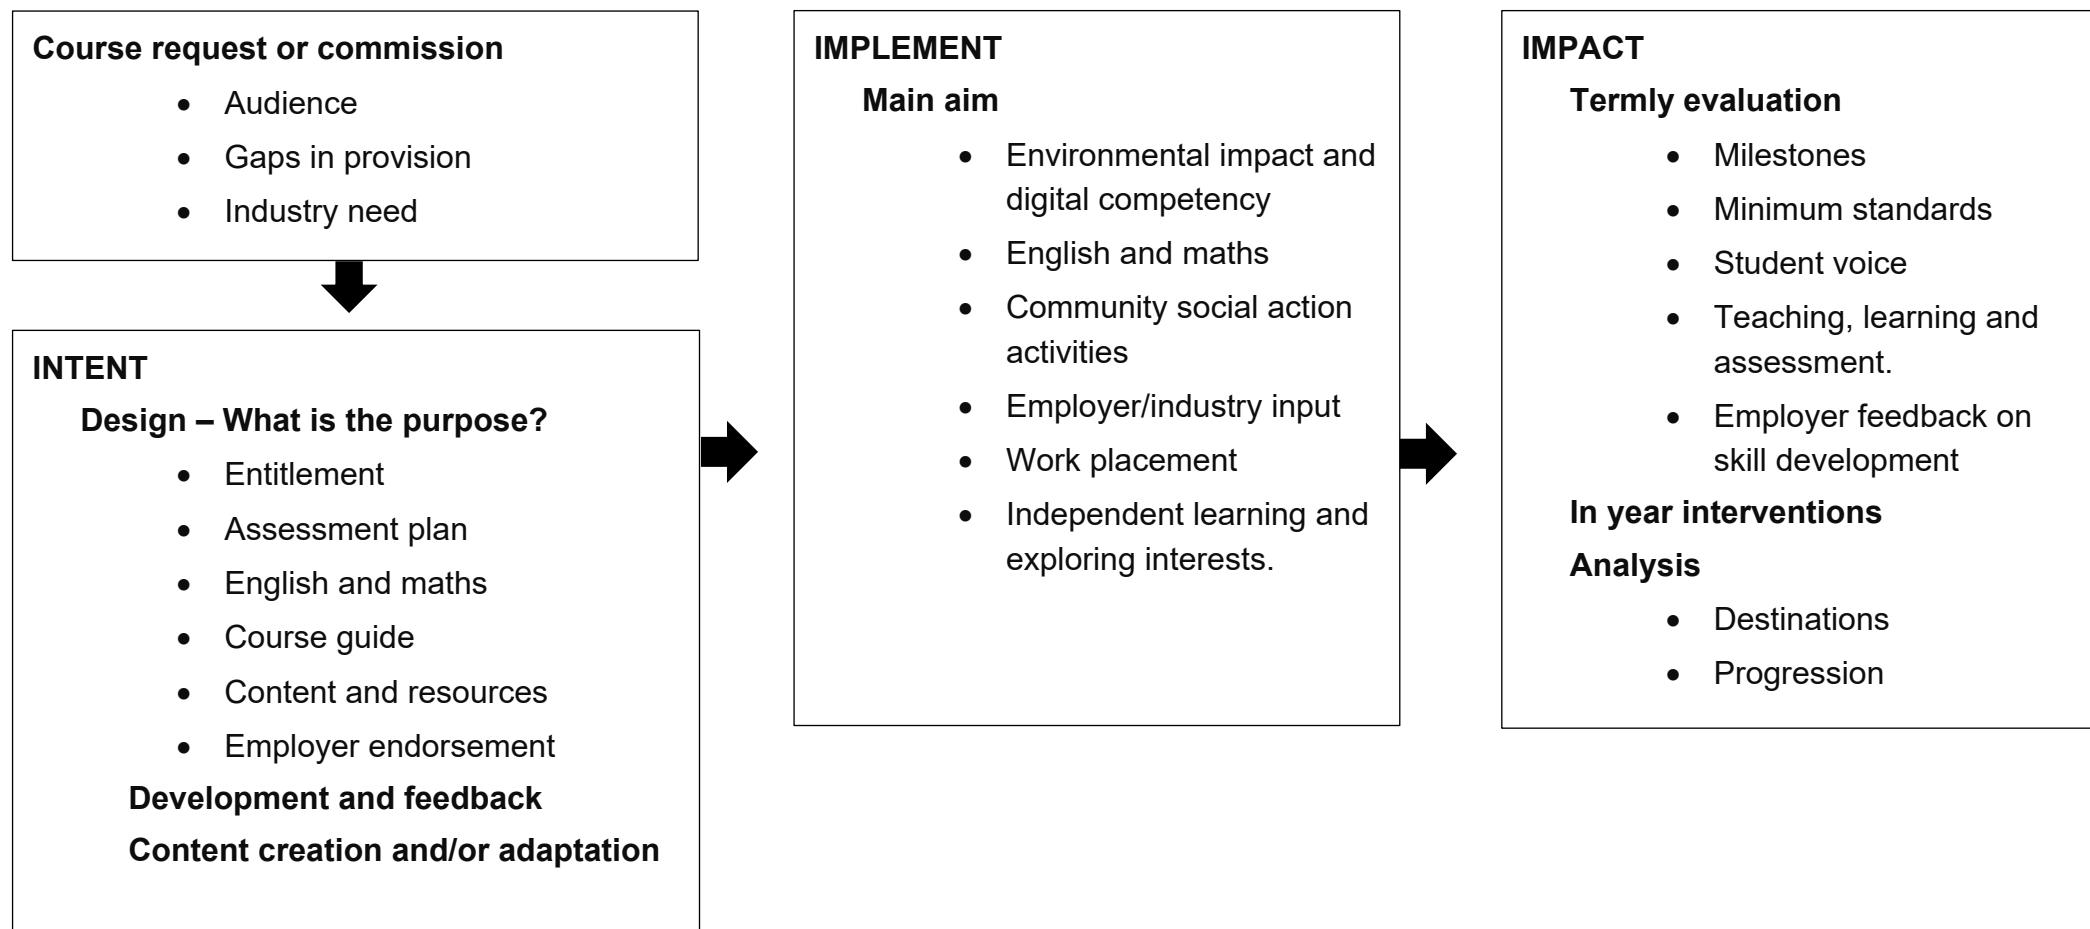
Course request or commission

- Audience
- Gaps in provision
- Industry need

INTENT

Design – What is the purpose?

- Entitlement
- Assessment plan
- English and maths
- Course guide
- Content and resources
- Employer endorsement

Development and feedback

Content creation and/or adaptation

IMPLEMENT

Main aim

- Environmental impact and digital competency
- English and maths
- Community social action activities
- Employer/industry input
- Work placement
- Independent learning and exploring interests.

IMPACT

Termly evaluation

- Milestones
- Minimum standards
- Student voice
- Teaching, learning and assessment.
- Employer feedback on skill development

In year interventions

Analysis

- Destinations
- Progression